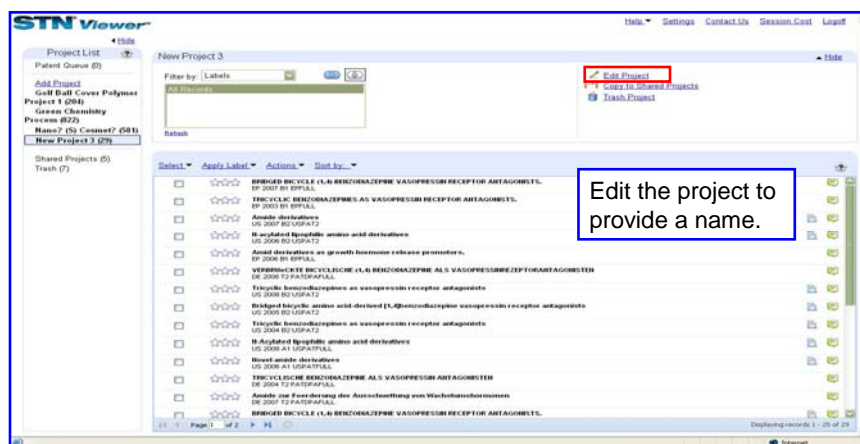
STN Viewer

Help ▾ Settings Contact Us Session Cost Logoff

◂ Hide

Project List

Patent Queue (0)

Add Project
Golf Ball Cover Polymer Project 1 (204)
Green Chemistry Process (822)
Nano? (S) Cosmet? (581)
New Project 3 (29)

Shared Projects (5)
Trash (7)

New Project 3

▴ Hide

Filter by: Labels

All Records

Refresh

Edit Project
Copy to Shared Projects
Trash Project

Select ▾ Apply Label ▾ Actions ▾ Sort by: ▾

BRIDGED BICYCLE (1,4) BENZODIAZEPINE VASOPRESSIN RECEPTOR ANTAGONISTS.
EP 2007 B1 EPFULL

TRICYCLIC BENZODIAZEPINES AS VASOPRESSIN RECEPTOR ANTAGONISTS.
EP 2003 B1 EPFULL

Amide derivatives
US 2007 B2 USPAT2

N-acylated lipophilic amino acid derivatives
US 2006 B2 USPAT2

Amid derivatives as growth hormone release promoters.
EP 2006 B1 EPFULL

VERBRUECKTE BICYCLISCHE (1,4) BENZODIAZEPINE ALS VASOPRESSINREZEPTORANTAGONISTEN
DE 2007 T2 PATDPAFULL

Tricyclic benzodiazepines as vasopressin receptor antagonists
US 2008 B2 USPAT2

Bridged bicyclic amino acid-derived [1,4]benzodiazepine vasopressin receptor antagonists
US 2005 B2 USPAT2

Tricyclic benzodiazepines as vasopressin receptor antagonists
US 2004 B2 USPAT2

N-Acylated lipophilic amino acid derivatives
US 2008 A1 USPATFULL

Novel amide derivatives
US 2006 A1 USPATFULL

TRICYCLISCHE BENZODIAZEPINE ALS VASOPRESSIN ANTAGONISTEN
DE 2004 T2 PATDPAFULL

Amide zur Foerderung der Ausschuettung von Wachstumshormonen
DE 2007 T2 PATDPAFULL

BRIDGED BICYCLE (1,4) BENZODIAZEPINE VASOPRESSIN RECEPTOR ANTAGONISTS.

Page 1 of 2

Displaying records 1 - 25 of 29

Internet

Edit the project to provide a name.